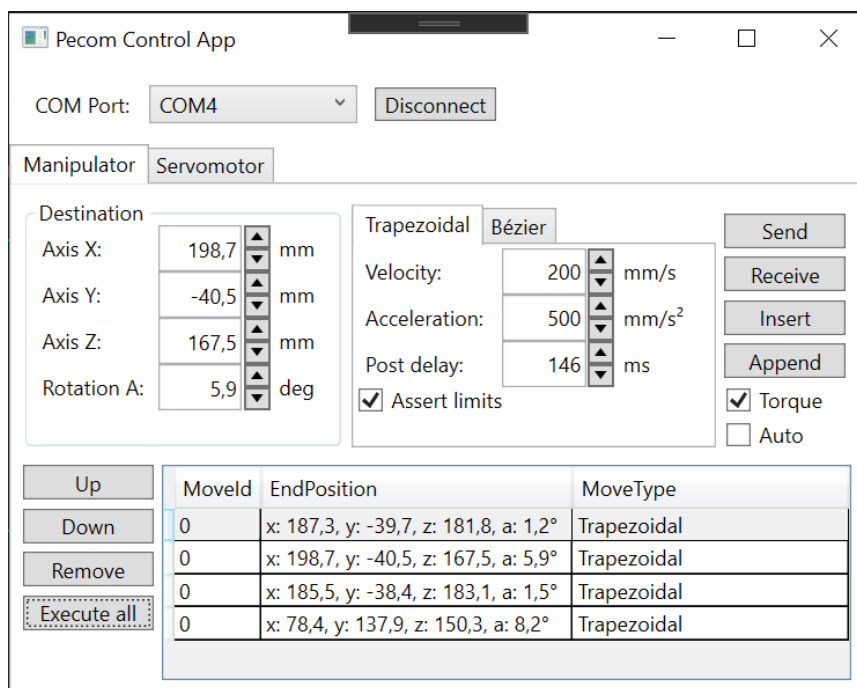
Pecom Control App

COM Port: COM4 Disconnect

Manipulator Servomotor

Destination
Axis X: 198,7 mm
Axis Y: -40,5 mm
Axis Z: 167,5 mm
Rotation A: 5,9 deg

Trapezoidal Bézier
Velocity: 200 mm/s
Acceleration: 500 $mm/s^2$
Post delay: 146 ms
Assert limits

Send
Receive
Insert
Append
Torque
Auto

Up
Down
Remove
Execute all

| MoveId | EndPosition | MoveType |
|---|---|---|
| 0 | x: 187,3, y: -39,7, z: 181,8, a: 1,2° | Trapezoidal |
| 0 | x: 198,7, y: -40,5, z: 167,5, a: 5,9° | Trapezoidal |
| 0 | x: 185,5, y: -38,4, z: 183,1, a: 1,5° | Trapezoidal |
| 0 | x: 78,4, y: 137,9, z: 150,3, a: 8,2° | Trapezoidal |